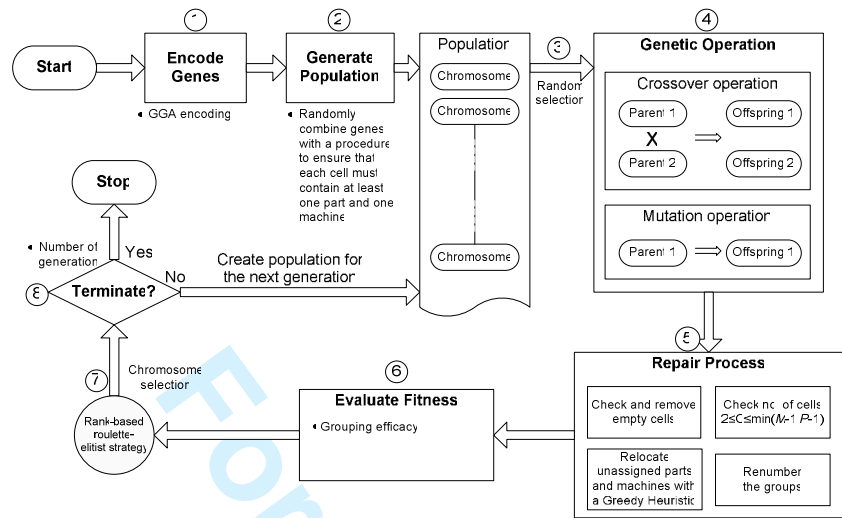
Start

1
Encode Genes
GGA encoding

2
Generate Population
Randomly combine genes with a procedure to ensure that each cell must contain at least one part and one machine

Population
Chromosome
Chromosome
Chromosome

3
Random selection

4
Genetic Operation
Crossover operation
Parent 1
X
Parent 2
Offspring 1
Offspring 2
Mutation operation
Parent 1
Offspring 1

Stop
Number of generation
Yes
8
Terminate?
No
Create population for the next generation

5
Repair Process
Check and remove empty cells
Check no. of cells $2 \leq C \leq \min(M-1, P-1)$
Relocate unassigned parts and machines with a Greedy Heuristic
Renumber the groups

6
Evaluate Fitness
Grouping efficacy

7
Chromosome selection
Rank-based roulette-elitist strategy

For